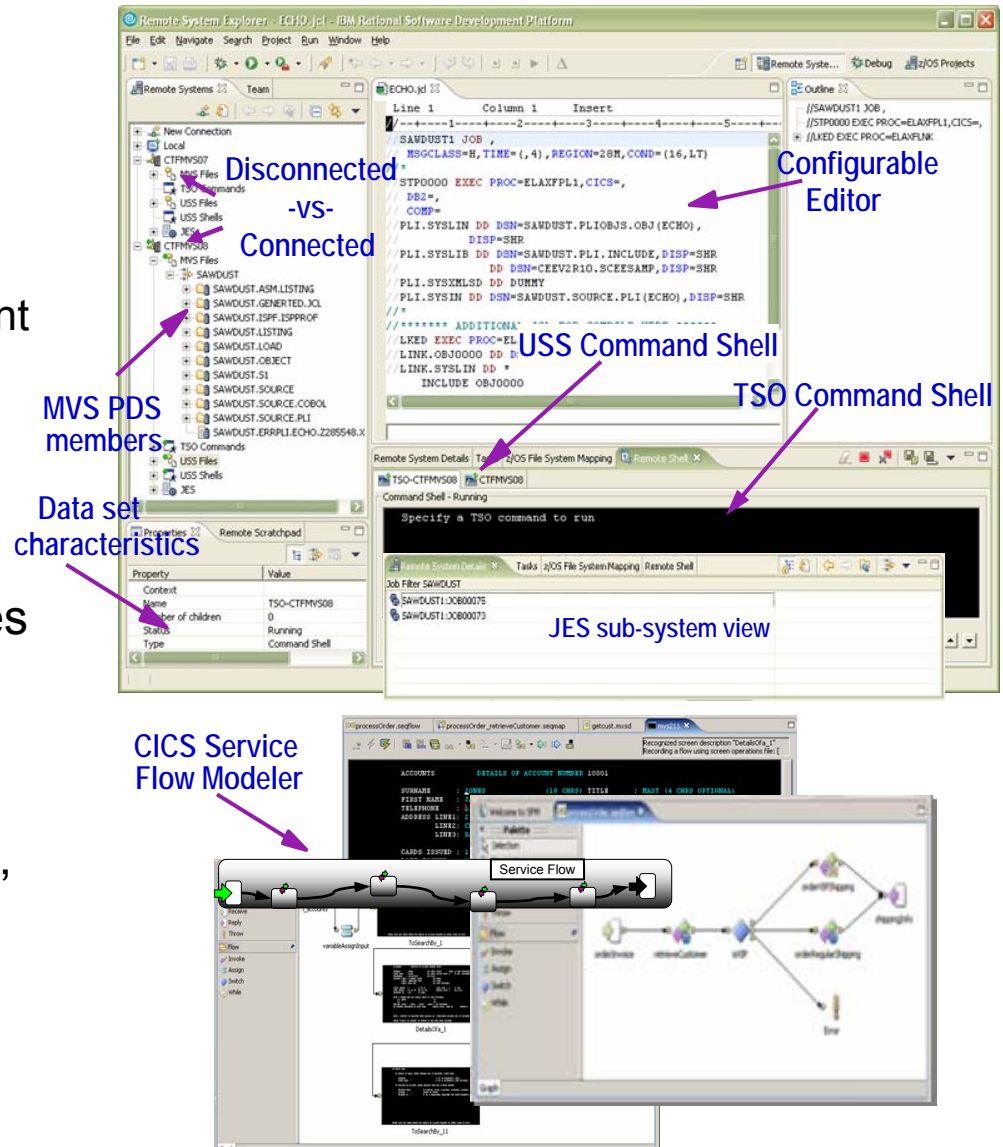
Remote System Explorer - ECHO.jcl - IBM Rational Software Development Platform

File Edit Navigate Search Project Run Window Help

Remote Syste... Debug z/OS Projects

Remote Systems Team

New Connection
Local
CTFMVS07
MVS Files
TSO Commands
USS Files
USS Shells
JES
CTFMVS08
MVS Files
SAWDUST
SAWDUST.ASM.LISTING
SAWDUST.GENERTED.JCL
SAWDUST.ISPF.ISPPROF
SAWDUST.LISTING
SAWDUST.LOAD
SAWDUST.OBJECT
SAWDUST.S1
SAWDUST.SOURCE
SAWDUST.SOURCE.COBOL
SAWDUST.SOURCE.PLI
SAWDUST.ERRPLI.ECHO.Z285548.X
TSO Commands
USS Files
USS Shells
JES

Disconnected -vs- Connected

MVS PDS members

Data set characteristics

Properties Remote Scratchpad

| Property | Value |
|---|---|
| Context | |
| Name | TSO-CTFMVS08 |
| Number of children | 0 |
| Status | Running |
| Type | Command Shell |

ECHO.jcl

Line 1 Column 1 Insert

//SAWDUST1 JOB ,
// MSGCLASS=H,TIME=(,4),REGION=28M,COND=(16,LT)
//*
//STP0000 EXEC PROC=ELAXFPL1,CICS=,
// DB2=,
// COMP=
//PLI.SYSLIN DD DSN=SAWDUST.PLIOBJS.OBJ(ECHO),
// DISP=SHR
//PLI.SYSLIB DD DSN=SAWDUST.PLI.INCLUDE,DISP=SHR
// DD DSN=CEEV2R10.SCEESAMP,DISP=SHR
//PLI.SYSXMLSD DD DUMMY
//PLI.SYSIN DD DSN=SAWDUST.SOURCE.PLI(ECHO),DISP=SHR
//*
//******* ADDITIONA
//LKED EXEC PROC=EL
//LINK.OBJ0000 DD D
//LINK.SYSLIN DD *
INCLUDE OBJ0000

Configurable Editor

USS Command Shell

TSO Command Shell

Outline
//SAWDUST1 JOB ,
//STP0000 EXEC PROC=ELAXFPL1,CICS=,
//LKED EXEC PROC=ELAXFLNK

Remote System Details Tasks z/OS File System Mapping Remote Shell

TSO-CTFMVS08 CTFMVS08

Command Shell - Running

Specify a TSO command to run

Remote System Details Tasks z/OS File System Mapping Remote Shell
Job Filter SAWDUST
SAWDUST1:JOB00075
SAWDUST1:JOB00073

JES sub-system view

nt

es

,

CICS Service Flow Modeler

processOrder.seqflow processOrder_retrieveCustomer.seqmap getcust.mxsd mvs211

ACCOUNTS DETAILS OF ACCOUNT NUMBER 10001

Service Flow

Palette
Selection
Receive
Reply
Throw
Flow
Invoke
Assign
Switch
While

variableAssignInput
ToSearchBy_1
DetailsOfa_1
ToSearchBy_11

orderInvoice retrieveCustomer orderRegularShipping shippingInfo Error

Graph